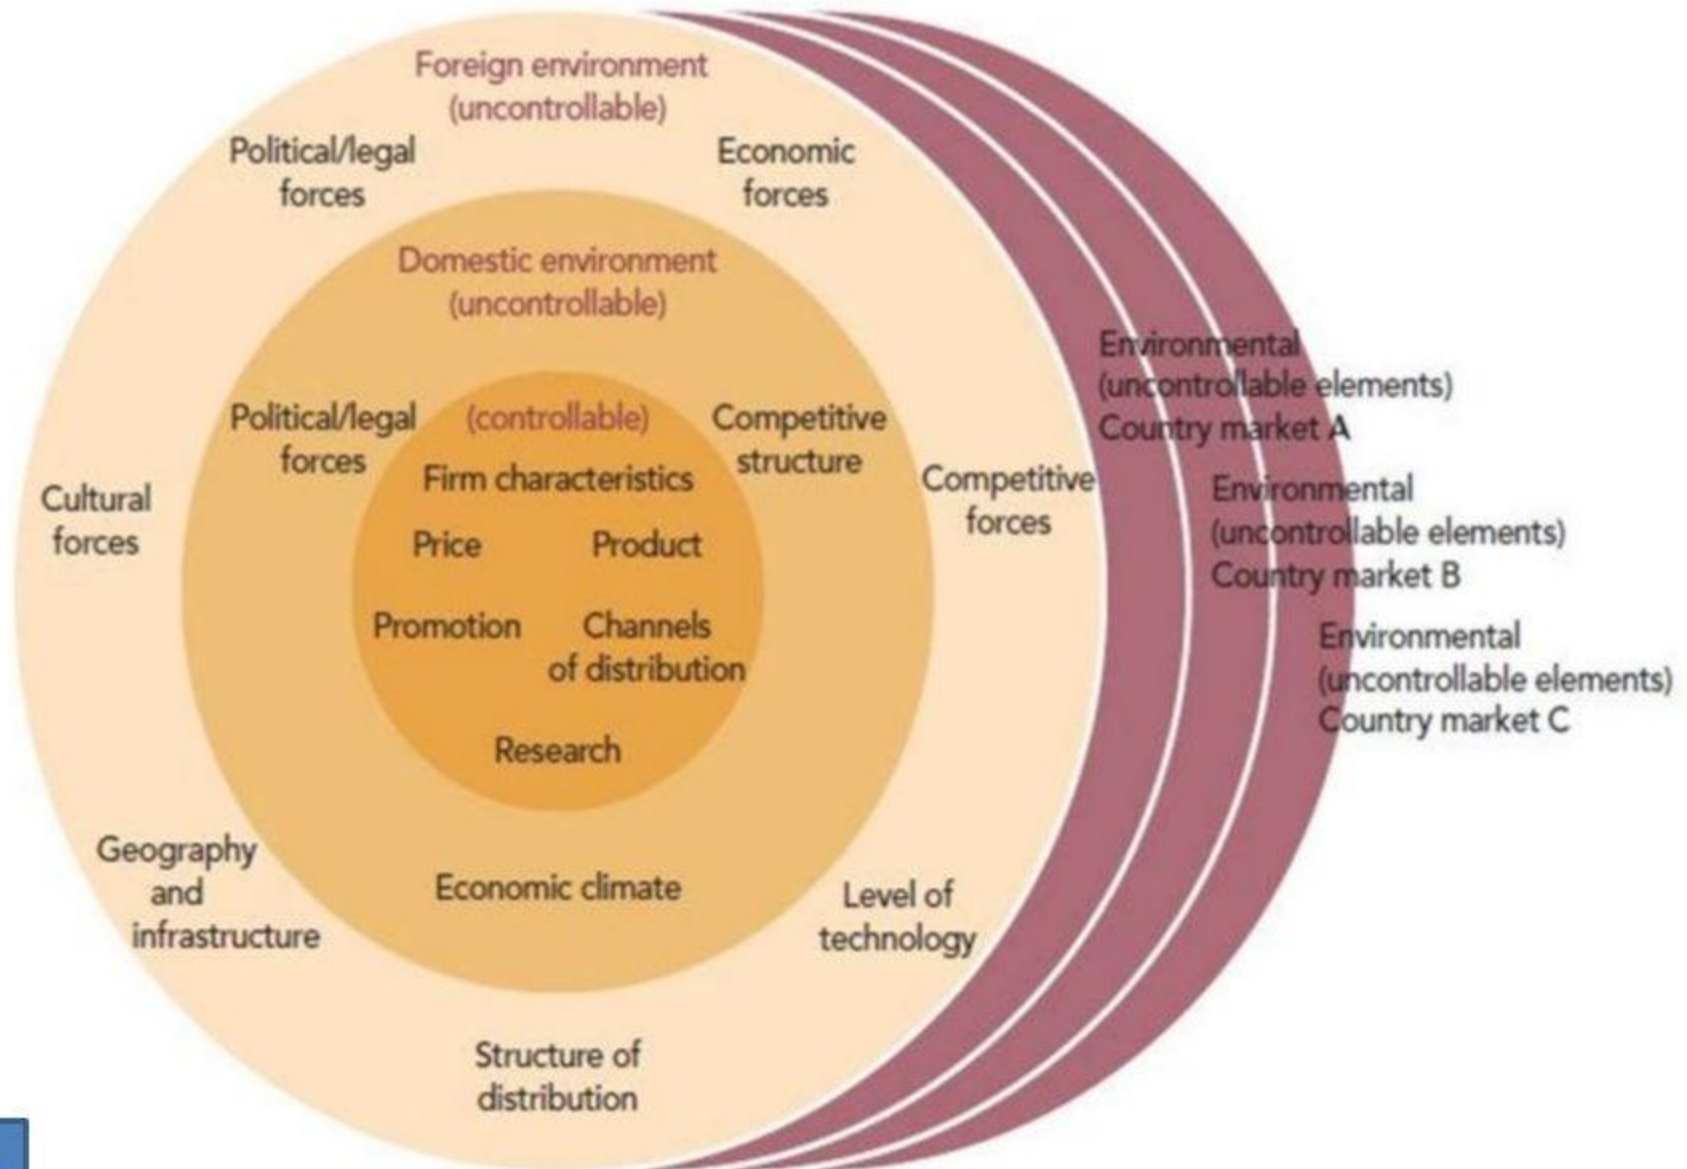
Foreign environment
(uncontrollable)

Political/legal forces

Economic forces

Domestic environment
(uncontrollable)

Political/legal forces

(controllable)

Competitive structure

Firm characteristics

Price

Product

Promotion

Channels of distribution

Research

Cultural forces

Competitive forces

Economic climate

Geography and infrastructure

Level of technology

Structure of distribution

Environmental
(uncontrollable elements)
Country market A

Environmental
(uncontrollable elements)
Country market B

Environmental
(uncontrollable elements)
Country market C